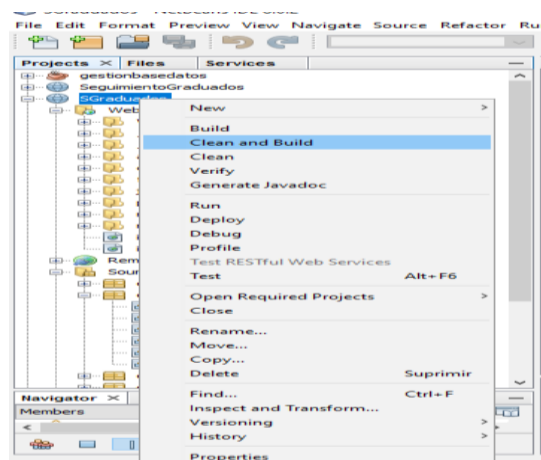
File Edit Format Preview View Navigate Source Refactor Ru

Projects × Files Services

gestionbasedatos
SeguimientoGraduados
SGraduados
Web
Rem
Sour

Navigator ×
Members

New >
Build
Clean and Build
Clean
Verify
Generate Javadoc
Run
Deploy
Debug
Profile
Test RESTful Web Services
Test Alt+F6
Open Required Projects >
Close
Rename...
Move...
Copy...
Delete Suprimir
Find... Ctrl+F
Inspect and Transform...
Versioning >
History >
Properties